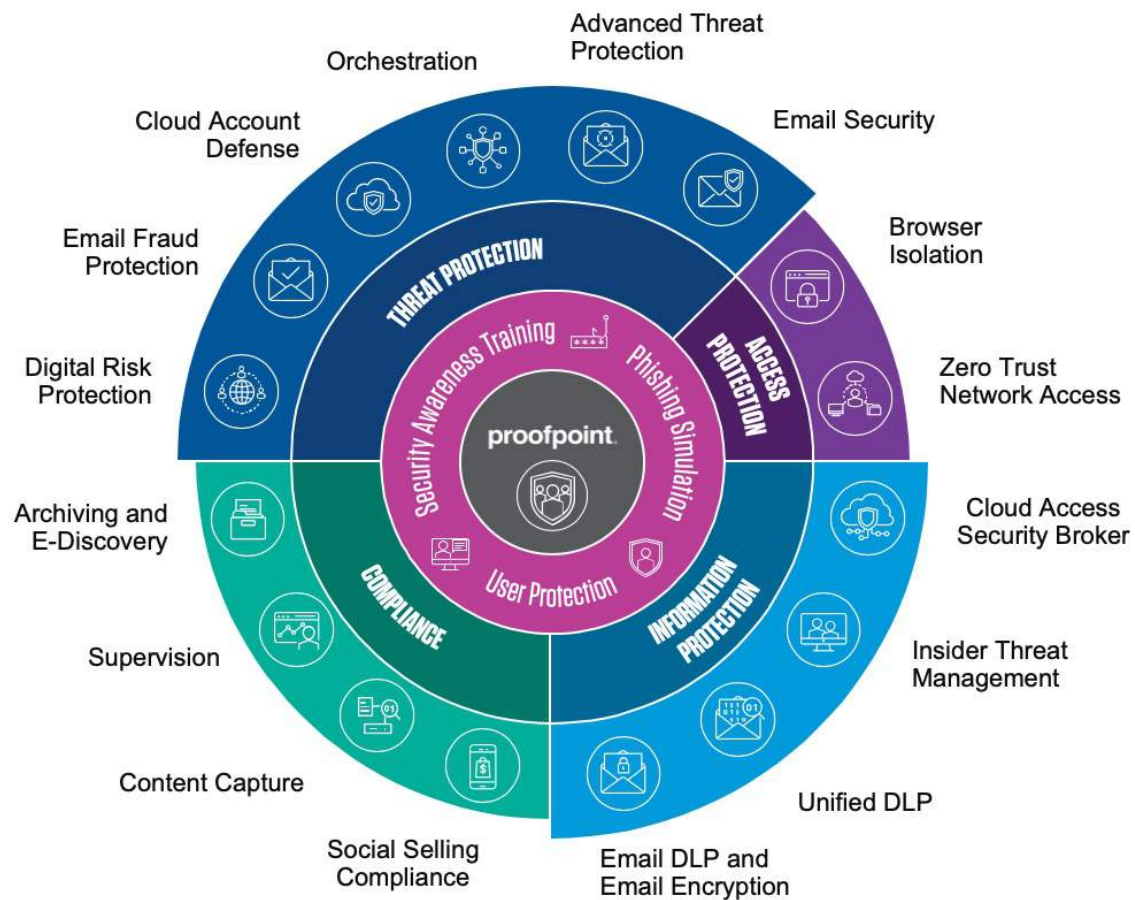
Advanced Threat Protection

Orchestration

Cloud Account Defense

Email Security

Email Fraud Protection

Browser Isolation

Digital Risk Protection

Zero Trust Network Access

THREAT PROTECTION

ACCESS PROTECTION

Security Awareness Training

Phishing Simulation

proofpoint.

User Protection

Archiving and E-Discovery

Cloud Access Security Broker

COMPLIANCE

INFORMATION PROTECTION

Supervision

Insider Threat Management

Content Capture

Unified DLP

Social Selling Compliance

Email DLP and Email Encryption